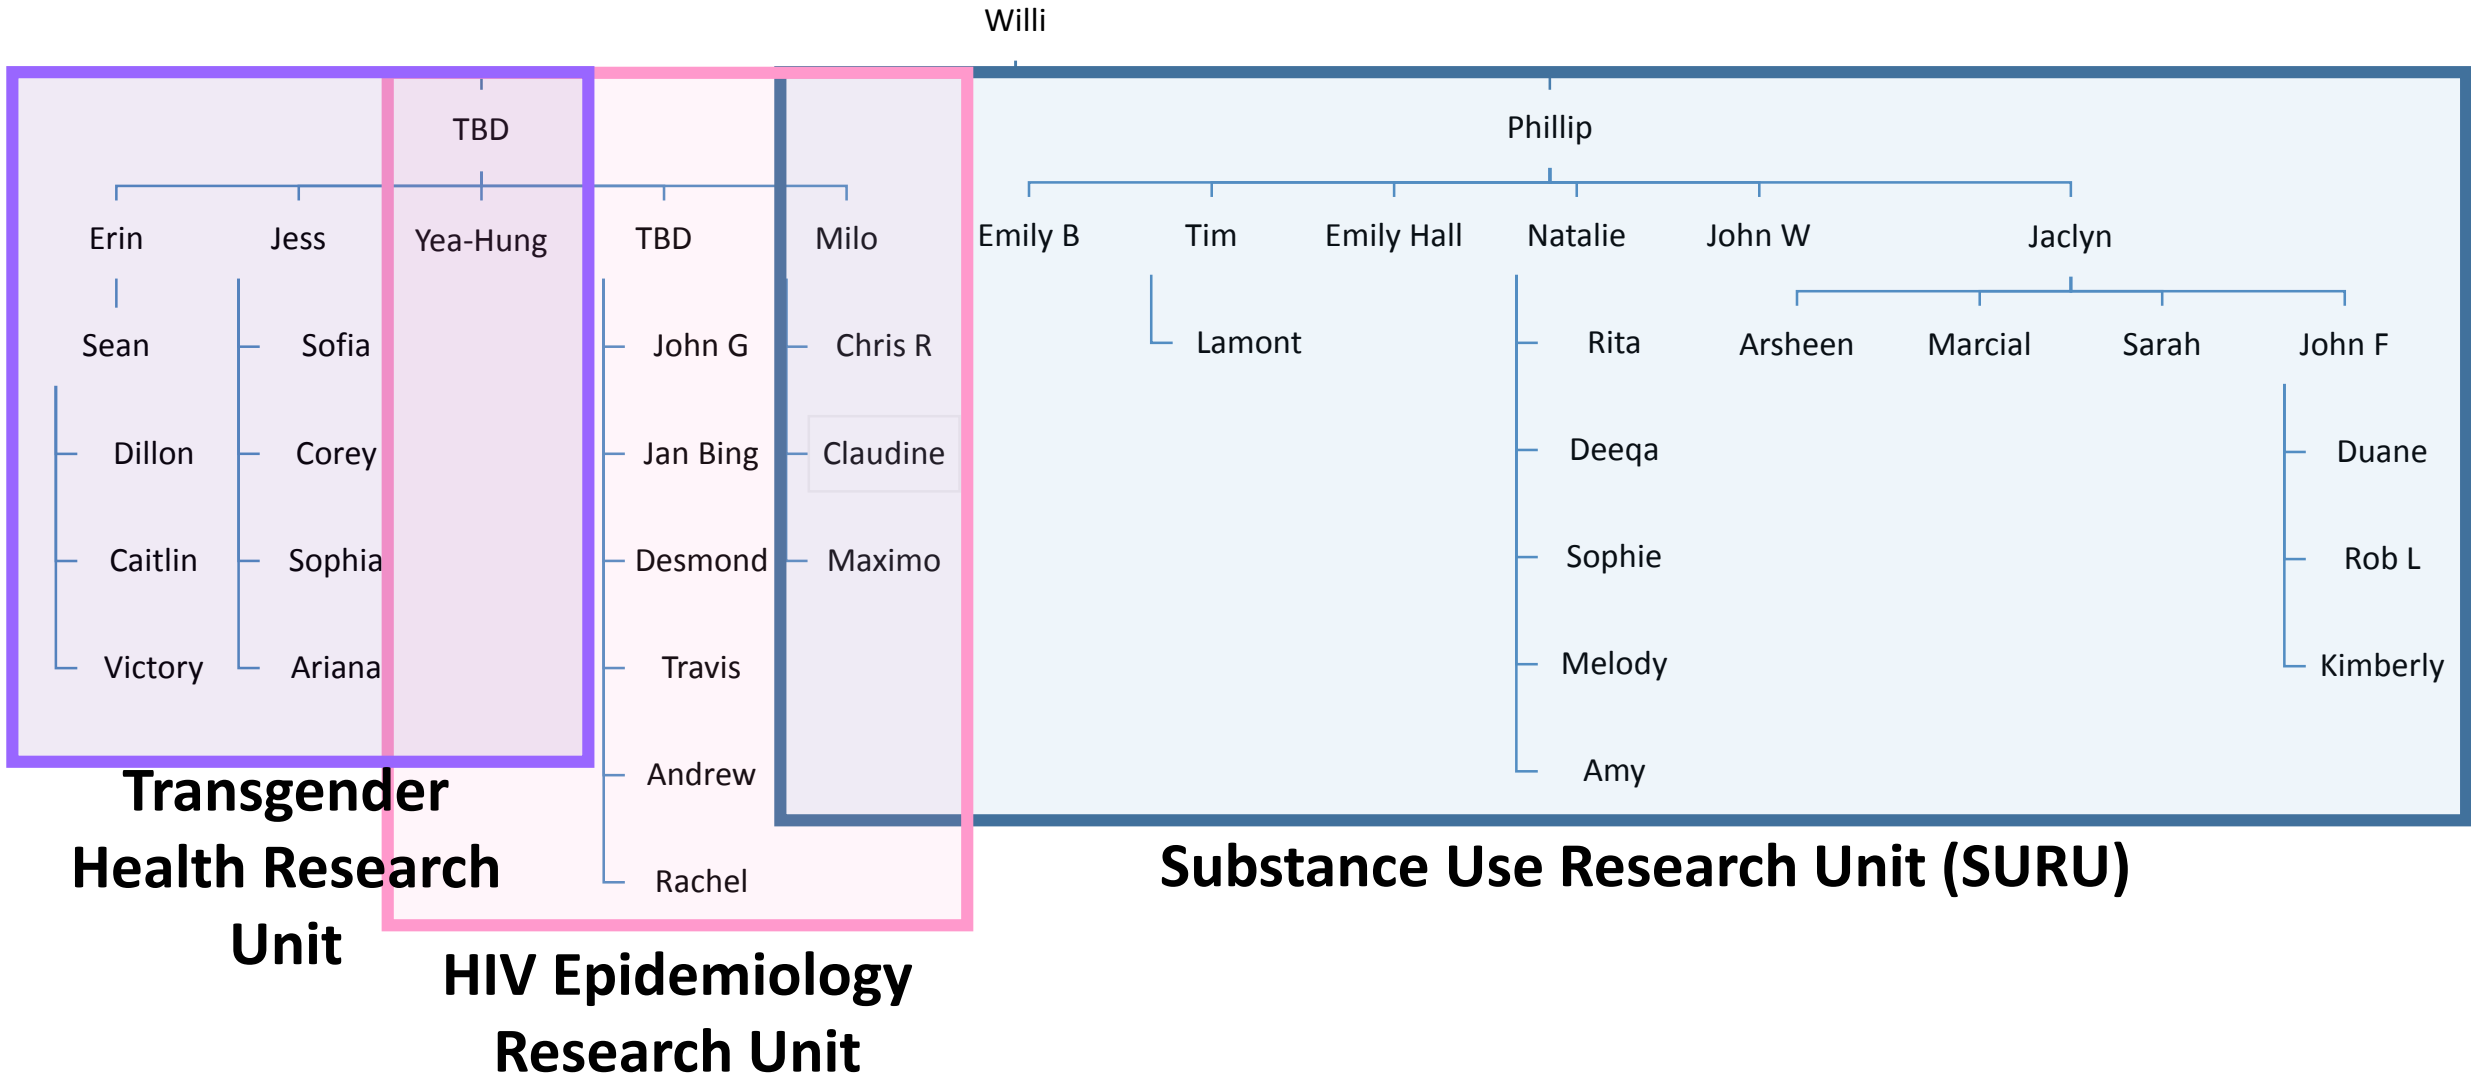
Willi

TBD

Erin
Sean
Dillon
Caitlin
Victory

Jess
Sofia
Corey
Sophia
Ariana

Yea-Hung

TBD
John G
Jan Bing
Desmond
Travis
Andrew
Rachel

Milo
Chris R
Claudine
Maximo

Phillip

Emily B

Tim
Lamont

Emily Hall

Natalie
Rita
Deeqa
Sophie
Melody
Amy

John W

Jaclyn
Arsheen
Marcial
Sarah
John F
Duane
Rob L
Kimberly

Transgender Health Research Unit

HIV Epidemiology Research Unit

Substance Use Research Unit (SURU)